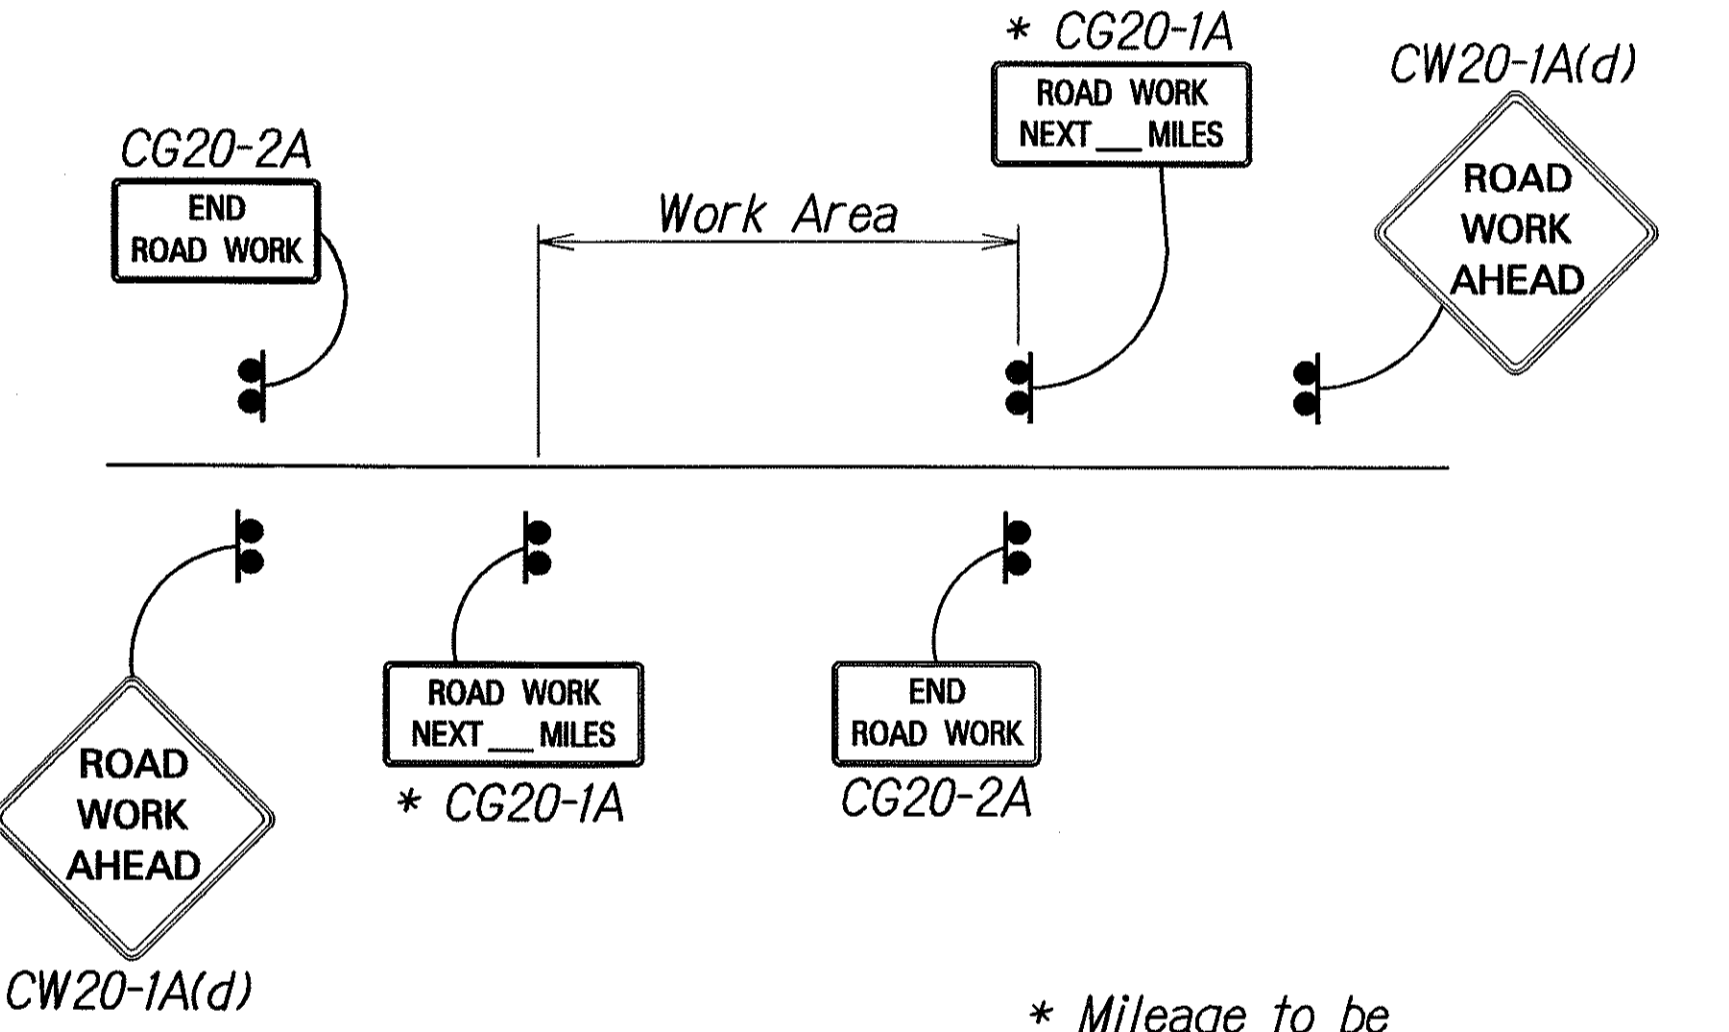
* CG20-1A

ROAD WORK NEXT ___ MILES

CW20-1A(d)

CG20-2A

END ROAD WORK

Work Area

ROAD WORK AHEAD

ROAD WORK AHEAD

ROAD WORK NEXT ___ MILES

END ROAD WORK

* CG20-1A

CG20-2A

CW20-1A(d)

* Mileage to be